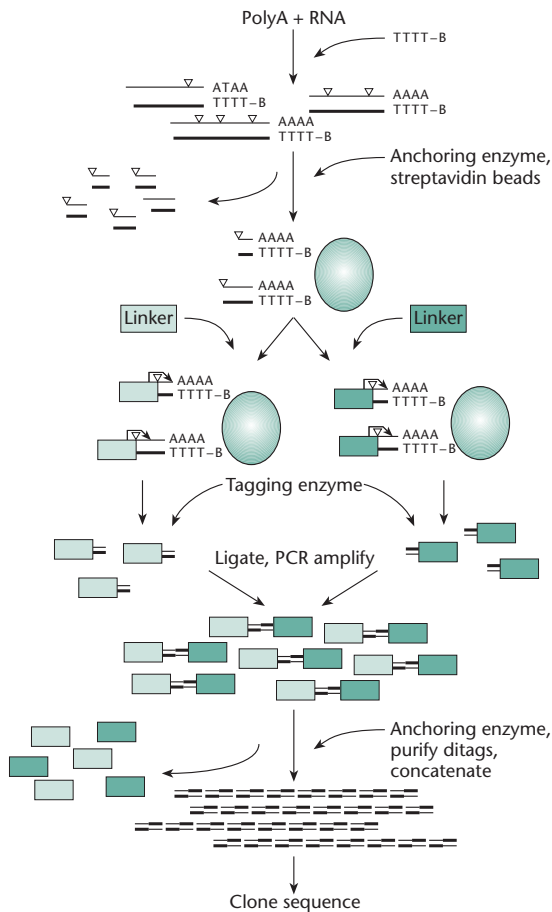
PolyA + RNA

TTTT–B

ATAA
TTTT–B

AAAA
TTTT–B

AAAA
TTTT–B

Anchoring enzyme, streptavidin beads

AAAA
TTTT–B

AAAA
TTTT–B

Linker

Linker

AAAA
TTTT–B

AAAA
TTTT–B

AAAA
TTTT–B

AAAA
TTTT–B

Tagging enzyme

Ligate, PCR amplify

Anchoring enzyme, purify ditags, concatenate

Clone sequence